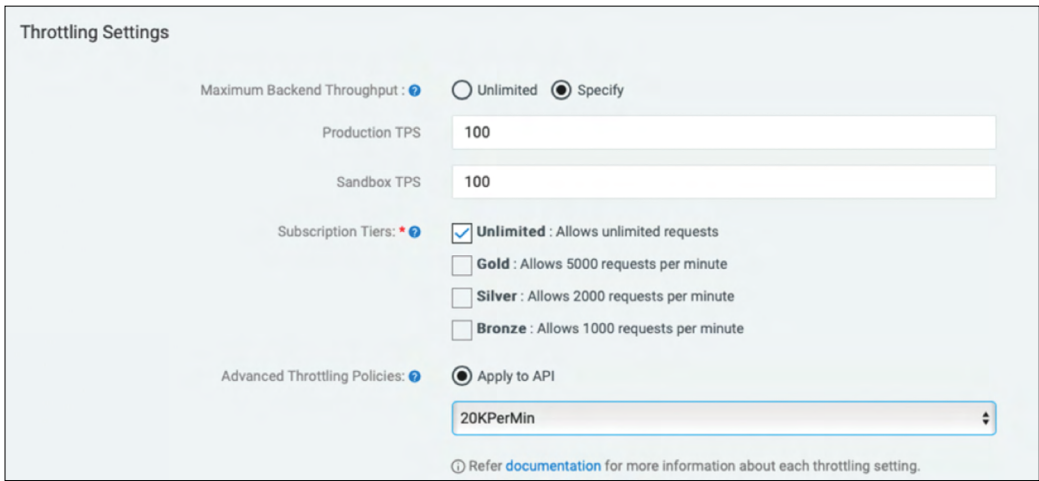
Throttling Settings

Maximum Backend Throughput : ? Unlimited Specify

Production TPS 100

Sandbox TPS 100

Subscription Tiers: * ?

**Unlimited** : Allows unlimited requests

**Gold** : Allows 5000 requests per minute

**Silver** : Allows 2000 requests per minute

**Bronze** : Allows 1000 requests per minute

Advanced Throttling Policies: ? Apply to API

20KPerMin

ⓘ Refer documentation for more information about each throttling setting.